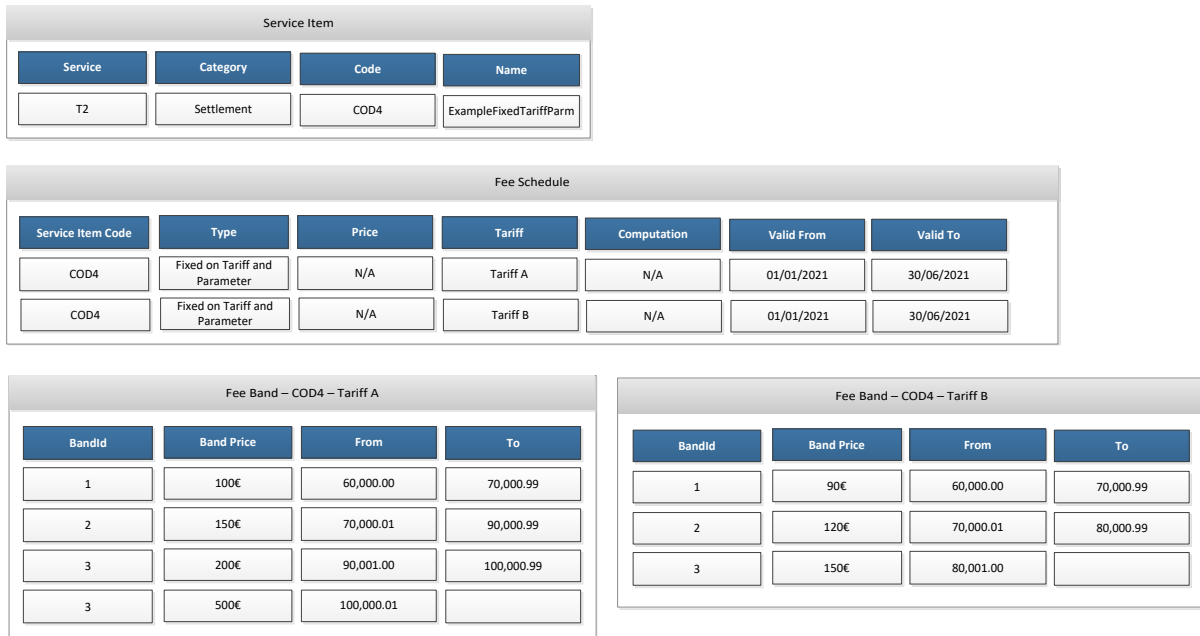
Service Item

| Service | Category | Code | Name |
|---|---|---|---|
| T2 | Settlement | COD4 | ExampleFixedTariffParm |

Fee Schedule

| Service Item Code | Type | Price | Tariff | Computation | Valid From | Valid To |
|---|---|---|---|---|---|---|
| COD4 | Fixed on Tariff and Parameter | N/A | Tariff A | N/A | 01/01/2021 | 30/06/2021 |
| COD4 | Fixed on Tariff and Parameter | N/A | Tariff B | N/A | 01/01/2021 | 30/06/2021 |

Fee Band – COD4 – Tariff A

| BandId | Band Price | From | To |
|---|---|---|---|
| 1 | 100€ | 60,000.00 | 70,000.99 |
| 2 | 150€ | 70,000.01 | 90,000.99 |
| 3 | 200€ | 90,001.00 | 100,000.99 |
| 3 | 500€ | 100,000.01 | |

Fee Band – COD4 – Tariff B

| BandId | Band Price | From | To |
|---|---|---|---|
| 1 | 90€ | 60,000.00 | 70,000.99 |
| 2 | 120€ | 70,000.01 | 80,000.99 |
| 3 | 150€ | 80,001.00 | |